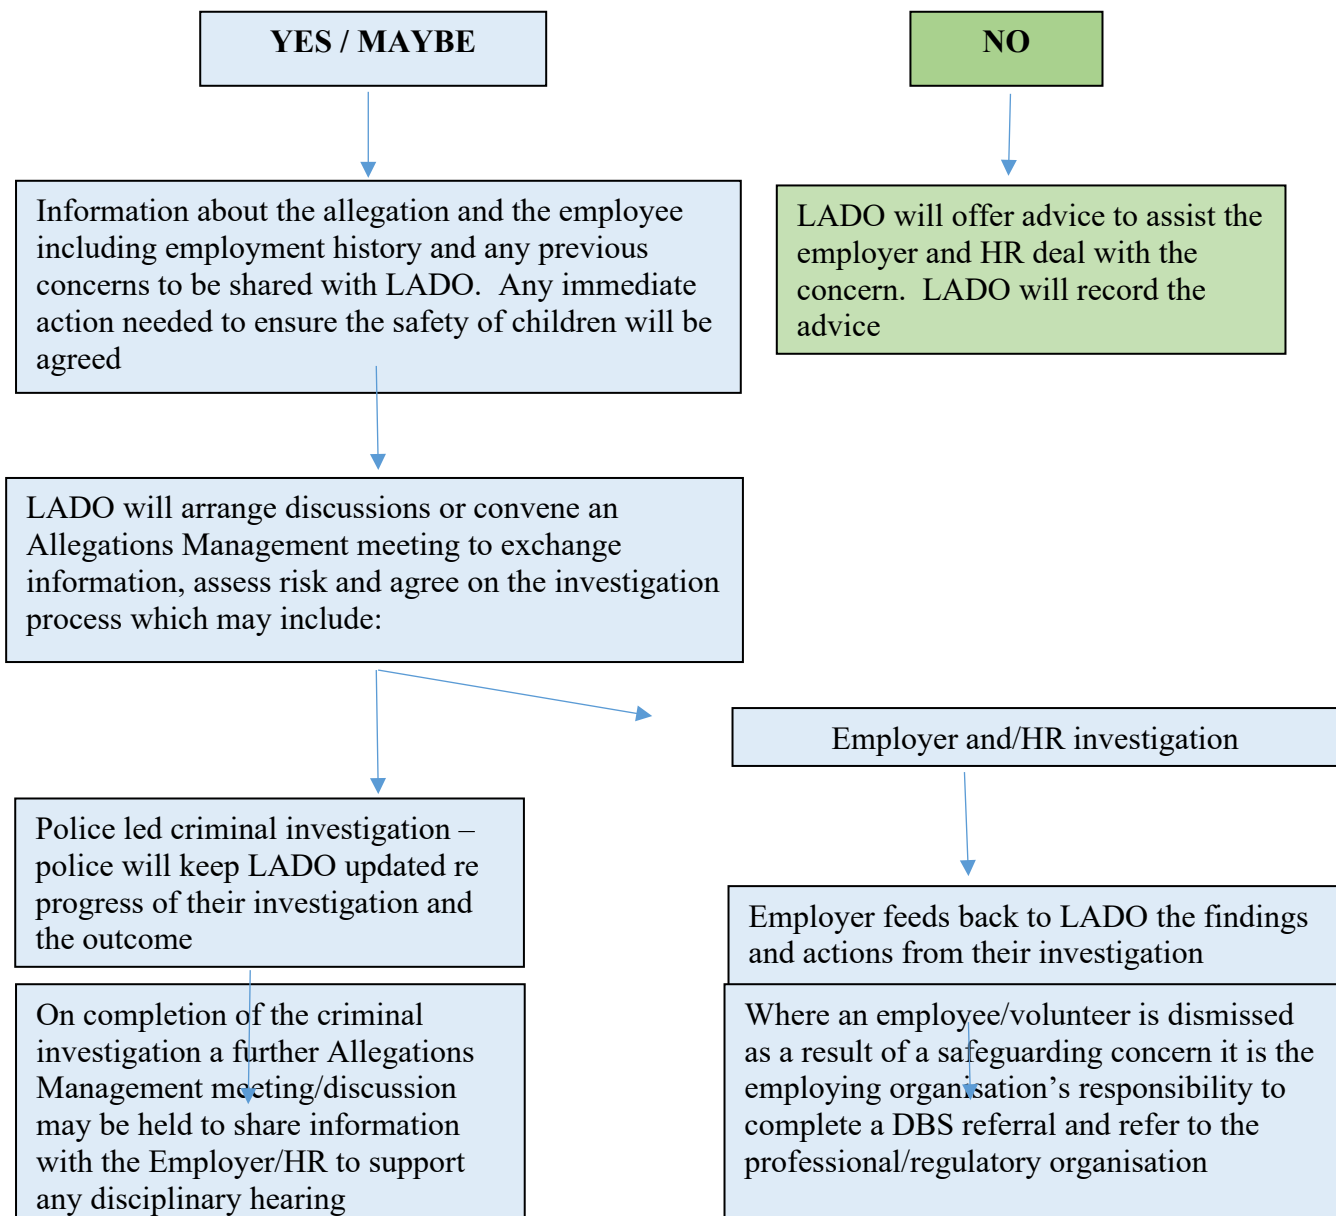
YES / MAYBE

NO

Information about the allegation and the employee including employment history and any previous concerns to be shared with LADO. Any immediate action needed to ensure the safety of children will be agreed

LADO will offer advice to assist the employer and HR deal with the concern. LADO will record the advice

LADO will arrange discussions or convene an Allegations Management meeting to exchange information, assess risk and agree on the investigation process which may include:

Employer and/HR investigation

Police led criminal investigation – police will keep LADO updated re progress of their investigation and the outcome

Employer feeds back to LADO the findings and actions from their investigation

On completion of the criminal investigation a further Allegations Management meeting/discussion may be held to share information with the Employer/HR to support any disciplinary hearing

Where an employee/volunteer is dismissed as a result of a safeguarding concern it is the employing organisation's responsibility to complete a DBS referral and refer to the professional/regulatory organisation